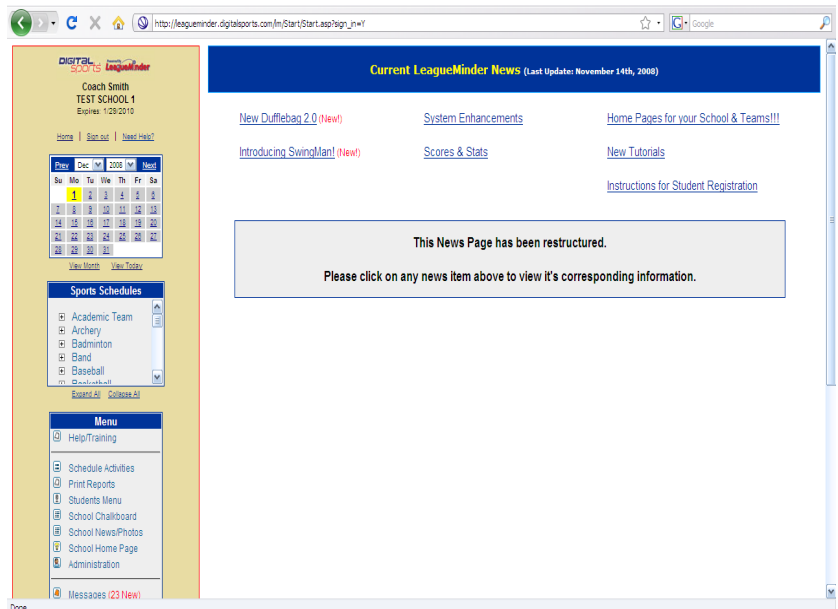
http://leagueminder.digitalsports.com/lm/Start/Start.asp?sign_in=Y

Google

DIGITAL Sports LeagueMinder

Coach Smith
TEST SCHOOL 1
Expires: 1/29/2010

Home | Sign out | Need Help?

| Prev | Dec | 2008 | | | | Next |
|---|---|---|---|---|---|---|
| Su | Mo | Tu | We | Th | Fr | Sa |
| | 1 | 2 | 3 | 4 | 5 | 6 |
| 7 | 8 | 9 | 10 | 11 | 12 | 13 |
| 14 | 15 | 16 | 17 | 18 | 19 | 20 |
| 21 | 22 | 23 | 24 | 25 | 26 | 27 |
| 28 | 29 | 30 | 31 | | | |

View Month View Today

Sports Schedules

Academic Team
Archery
Badminton
Band
Baseball
Basketball

Expand All Collapse All

Menu

Help/Training

Schedule Activities
Print Reports
Students Menu
School Chalkboard
School News/Photos
School Home Page
Administration

Messages (23 New)

Current LeagueMinder News (Last Update: November 14th, 2008)

New Dufflebag 2.0 (New!)
Introducing SwingMan! (New!)

System Enhancements
Scores & Stats

Home Pages for your School & Teams!!!
New Tutorials
Instructions for Student Registration

This News Page has been restructured.

Please click on any news item above to view it's corresponding information.

Done